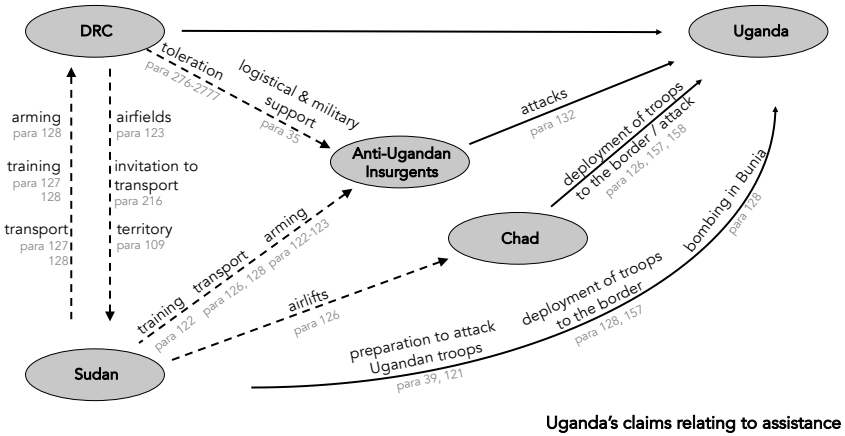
DRC

Uganda

toleration
para 276-277

logistical & military support
para 35

Anti-Ugandan Insurgents

attacks
para 132

deployment of troops to the border / attack
para 126, 157, 158

bombing in Bunia
para 128

arming
para 128

training
para 127 128

transport
para 127 128

airfields
para 123

invitation to transport
para 216

territory
para 109

Chad

training
para 122

transport
para 126, 128

arming
para 122-123

airlifts
para 126

deployment of troops to the border
para 128, 157

preparation to attack Ugandan troops
para 39, 121

Sudan

Uganda's claims relating to assistance